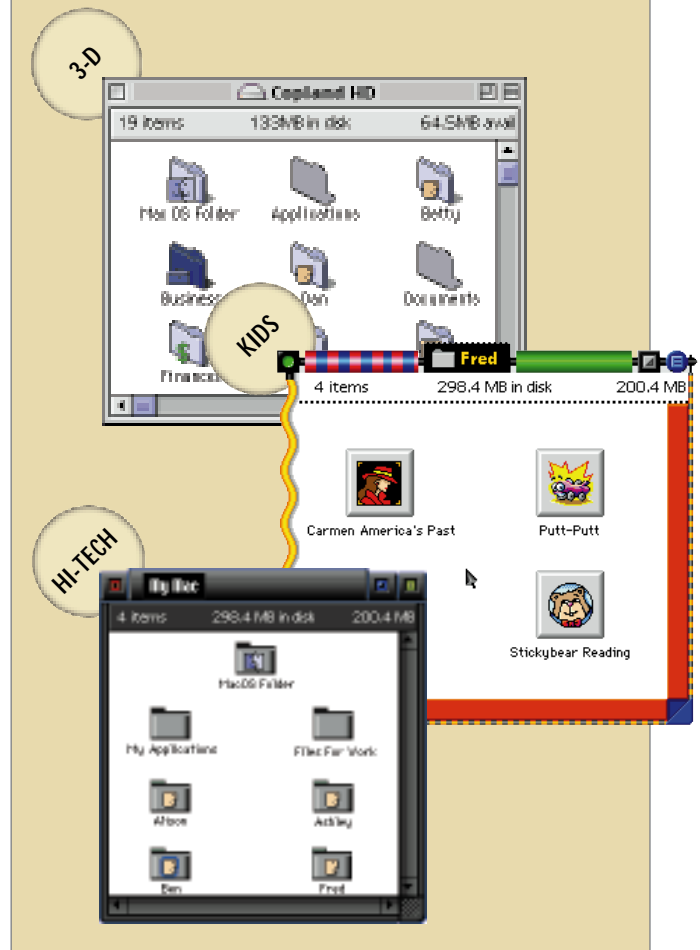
3-D

Copland HD

19 items 133MB in disk 64.5MB avail

Mac OS Folder

Applications

Betty

Business

Dan

Documents

Finances

KIDS

Fred

4 items 298.4 MB in disk 200.4 MB

Carmen America's Past

Putt-Putt

Stickybear Reading

HI-TECH

My Mac

4 items 298.4 MB in disk 200.4 MB

MacOS Folder

My Applications

Files For Work

Alison

Ashley

Ben

Fred